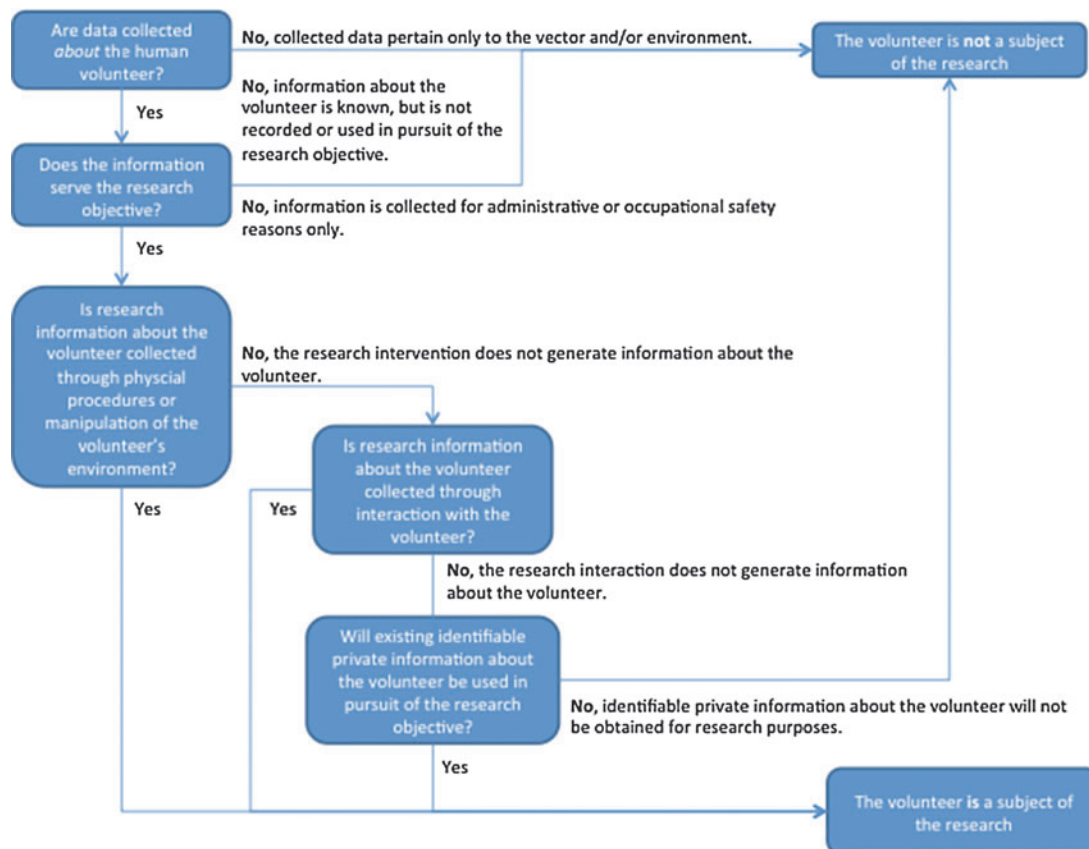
Are data collected *about* the human volunteer?

No, collected data pertain only to the vector and/or environment.

The volunteer is **not** a subject of the research

No, information about the volunteer is known, but is not recorded or used in pursuit of the research objective.

Yes

Does the information serve the research objective?

No, information is collected for administrative or occupational safety reasons only.

Yes

Is research information about the volunteer collected through physcial procedures or manipulation of the volunteer's environment?

No, the research intervention does not generate information about the volunteer.

Is research information about the volunteer collected through interaction with the volunteer?

Yes

Yes

No, the research interaction does not generate information about the volunteer.

Will existing identifiable private information about the volunteer be used in pursuit of the research objective?

No, identifiable private information about the volunteer will not be obtained for research purposes.

Yes

The volunteer **is** a subject of the research